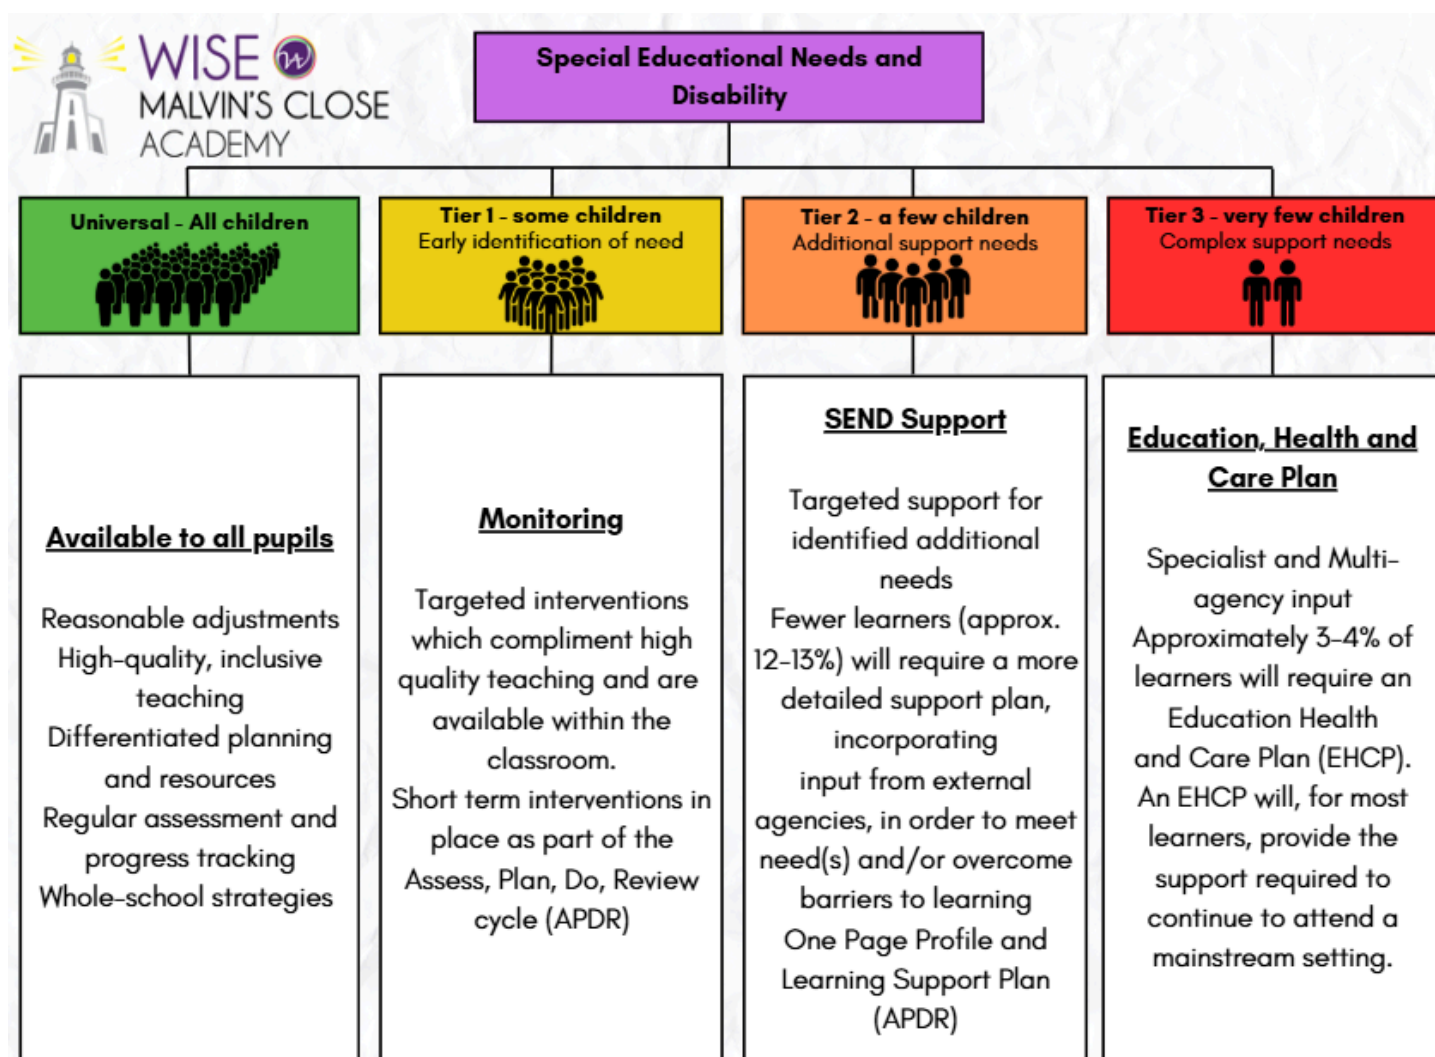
WISE
MALVIN'S CLOSE
ACADEMY

Special Educational Needs and Disability

Universal - All children

Tier 1 - some children
Early identification of need

Tier 2 - a few children
Additional support needs

Tier 3 - very few children
Complex support needs

Available to all pupils

Reasonable adjustments
High-quality, inclusive teaching
Differentiated planning and resources
Regular assessment and progress tracking
Whole-school strategies

Monitoring

Targeted interventions which compliment high quality teaching and are available within the classroom.
Short term interventions in place as part of the Assess, Plan, Do, Review cycle (APDR)

SEND Support

Targeted support for identified additional needs
Fewer learners (approx. 12-13%) will require a more detailed support plan, incorporating input from external agencies, in order to meet need(s) and/or overcome barriers to learning
One Page Profile and Learning Support Plan (APDR)

Education, Health and Care Plan

Specialist and Multi-agency input
Approximately 3-4% of learners will require an Education Health and Care Plan (EHCP).
An EHCP will, for most learners, provide the support required to continue to attend a mainstream setting.